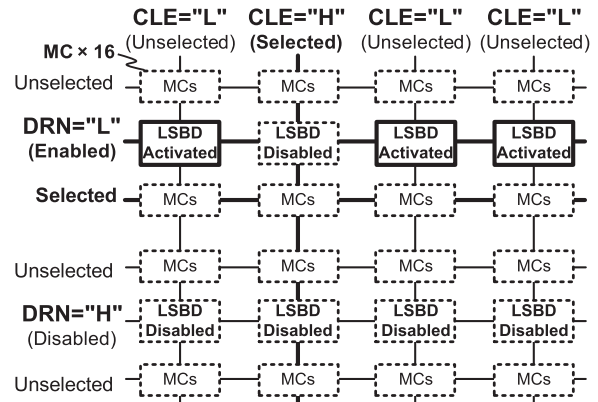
CLE="L" (Unselected)
CLE="H" (Selected)
CLE="L" (Unselected)
CLE="L" (Unselected)

MC × 16

Unselected
MCs
MCs
MCs
MCs

DRN="L" (Enabled)
LSBD Activated
LSBD Disabled
LSBD Activated
LSBD Activated

Selected
MCs
MCs
MCs
MCs

Unselected
MCs
MCs
MCs
MCs

DRN="H" (Disabled)
LSBD Disabled
LSBD Disabled
LSBD Disabled
LSBD Disabled

Unselected
MCs
MCs
MCs
MCs